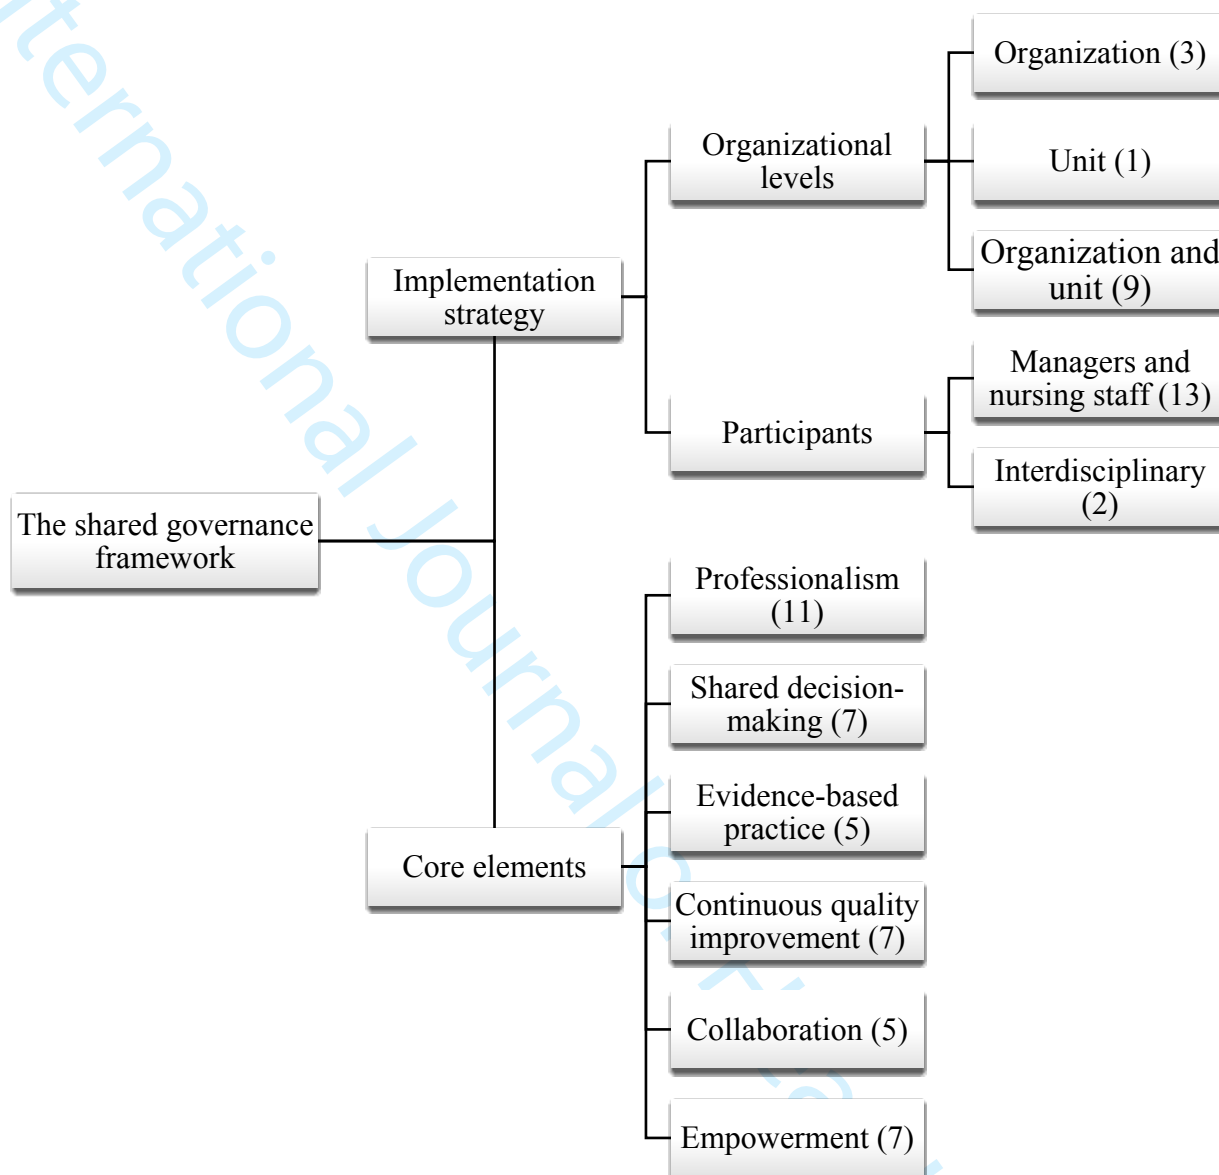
The shared governance framework

Implementation strategy

Organizational levels

Organization (3)

Unit (1)

Organization and unit (9)

Participants

Managers and nursing staff (13)

Interdisciplinary (2)

Core elements

Professionalism (11)

Shared decision-making (7)

Evidence-based practice (5)

Continuous quality improvement (7)

Collaboration (5)

Empowerment (7)

International Journal of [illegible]